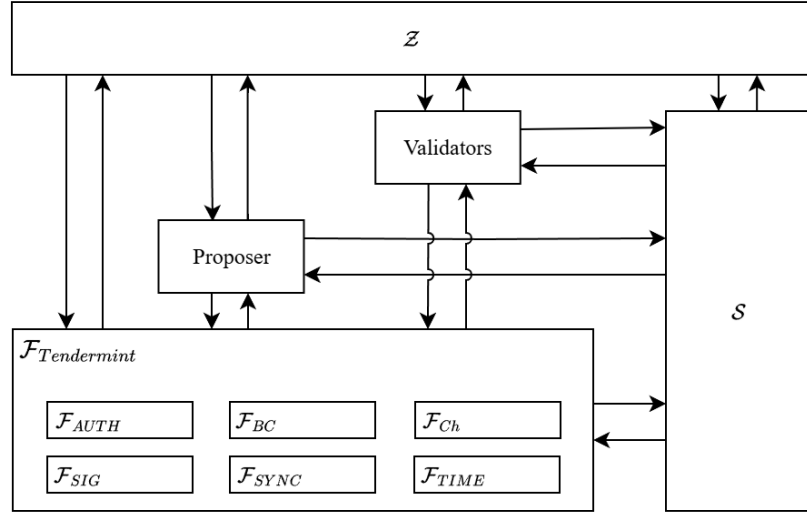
$\mathcal{Z}$

Validators

Proposer

$\mathcal{S}$

$\mathcal{F}_{Tendermint}$

$\mathcal{F}_{AUTH}$

$\mathcal{F}_{BC}$

$\mathcal{F}_{Ch}$

$\mathcal{F}_{SIG}$

$\mathcal{F}_{SYNC}$

$\mathcal{F}_{TIME}$